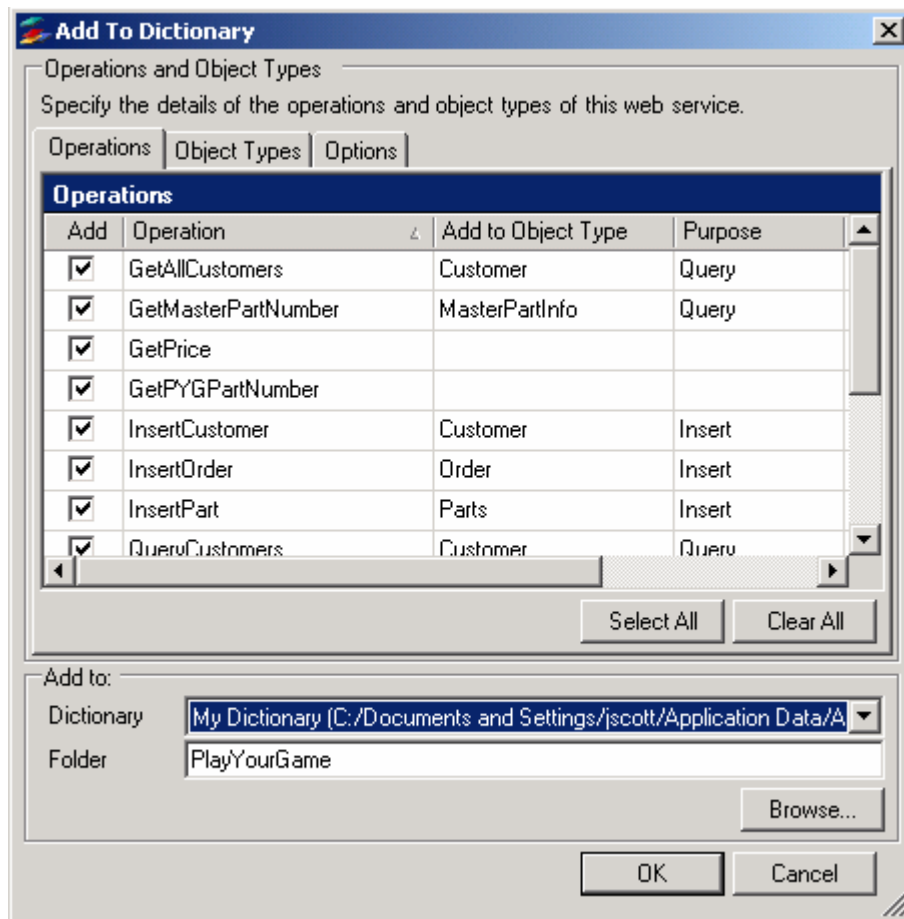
Add To Dictionary

Operations and Object Types

Specify the details of the operations and object types of this web service.

Operations | Object Types | Options

Operations

| Add | Operation | Add to Object Type | Purpose |
|---|---|---|---|
| ☑ | GetAllCustomers | Customer | Query |
| ☑ | GetMasterPartNumber | MasterPartInfo | Query |
| ☑ | GetPrice | | |
| ☑ | GetPYGPartNumber | | |
| ☑ | InsertCustomer | Customer | Insert |
| ☑ | InsertOrder | Order | Insert |
| ☑ | InsertPart | Parts | Insert |
| ☑ | QueryCustomers | Customer | Query |

Select All | Clear All

Add to:

Dictionary: My Dictionary (C:/Documents and Settings/jscott/Application Data/A

Folder: PlayYourGame

Browse...

OK | Cancel